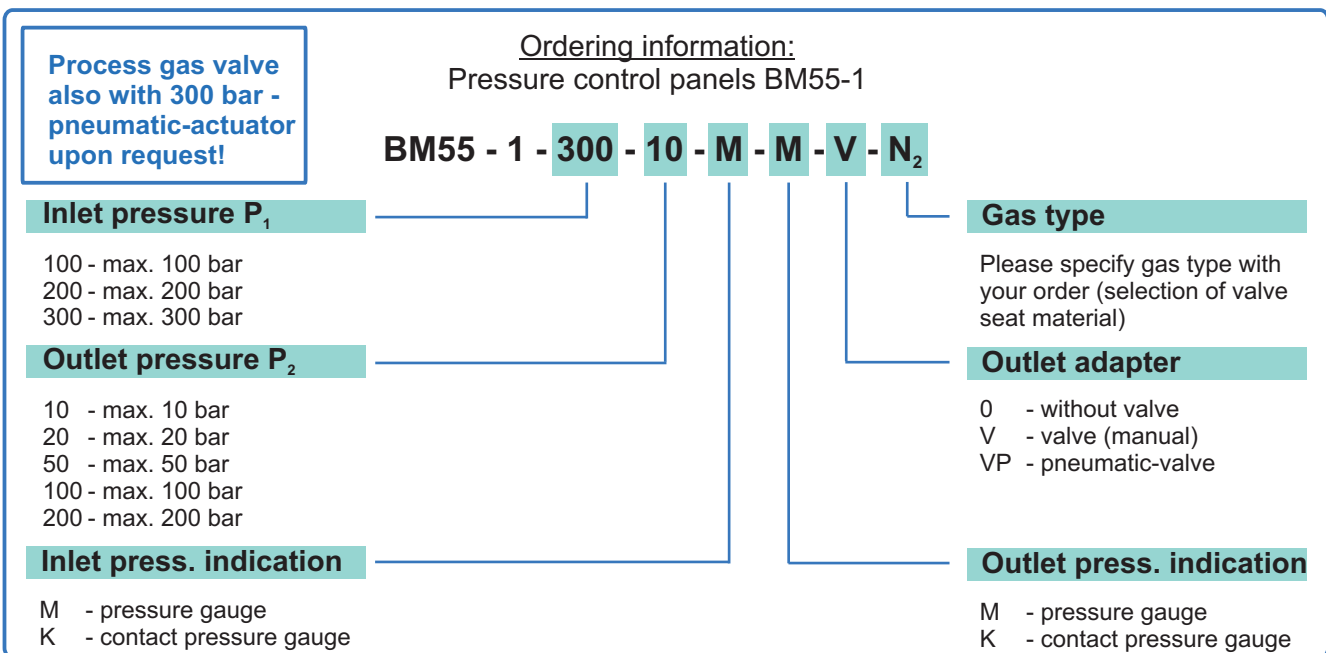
Process gas valve also with 300 bar - pneumatic-actuator upon request!

Ordering information:
Pressure control panels BM55-1

BM55 - 1 - 300 - 10 - M - M - V - $N_2$

Inlet pressure $P_1$

100 - max. 100 bar
200 - max. 200 bar
300 - max. 300 bar

Outlet pressure $P_2$

10 - max. 10 bar
20 - max. 20 bar
50 - max. 50 bar
100 - max. 100 bar
200 - max. 200 bar

Inlet press. indication

M - pressure gauge
K - contact pressure gauge

Gas type

Please specify gas type with your order (selection of valve seat material)

Outlet adapter

0 - without valve
V - valve (manual)
VP - pneumatic-valve

Outlet press. indication

M - pressure gauge
K - contact pressure gauge